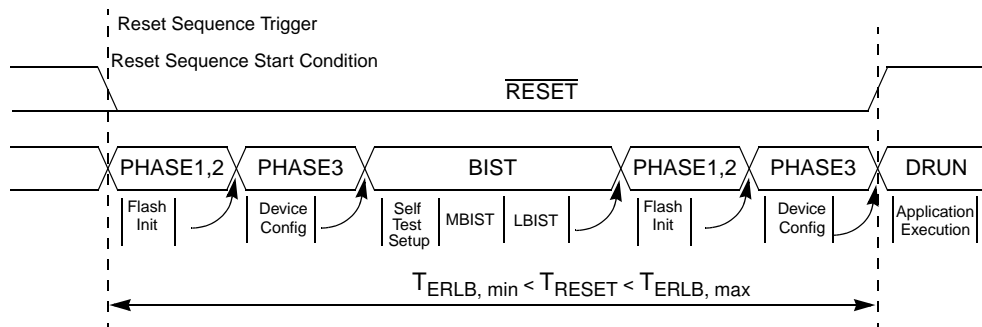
Reset Sequence Trigger

Reset Sequence Start Condition

$\overline{\text{RESET}}$

PHASE1,2
PHASE3
BIST
PHASE1,2
PHASE3
DRUN

Flash Init
Device Config
Self Test Setup
MBIST
LBIST
Flash Init
Device Config
Application Execution

$T_{ERLB, min} < T_{RESET} < T_{ERLB, max}$